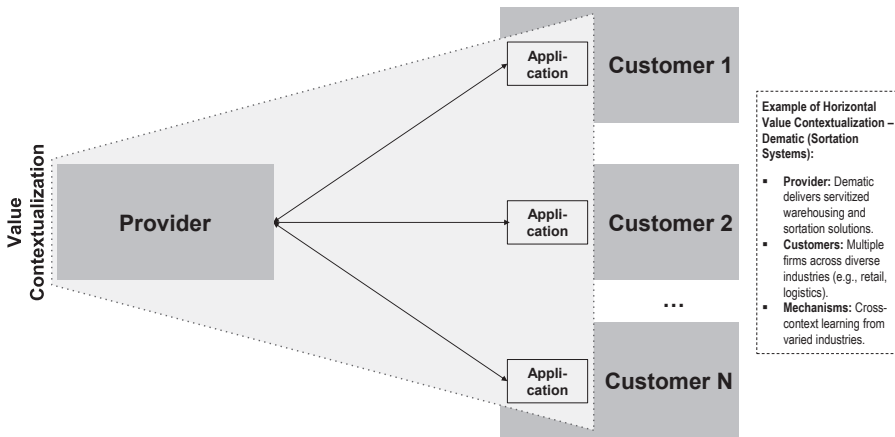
Value Contextualization

Provider

Application

Customer 1

Application

Customer 2

…

Application

Customer N

Example of Horizontal Value Contextualization – Dematic (Sortation Systems):

- Provider: Dematic delivers servitized warehousing and sortation solutions.
- Customers: Multiple firms across diverse industries (e.g., retail, logistics).
- Mechanisms: Cross-context learning from varied industries.